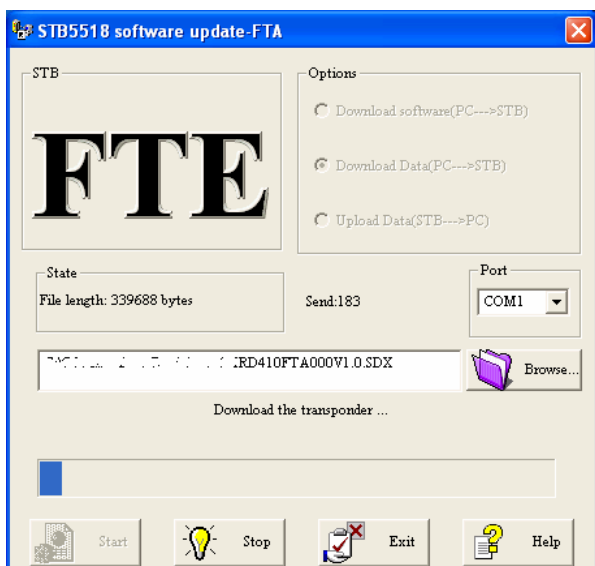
STB5518 software update-FTA

STB

FTE

Options

Download software(PC--->STB)

Download Data(PC--->STB)

Upload Data(STB--->PC)

State

File length: 339688 bytes

Send:183

Port

COM1

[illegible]IRD410FTA000V1.0.SDX

Browse...

Download the transponder ...

Start

Stop

Exit

Help